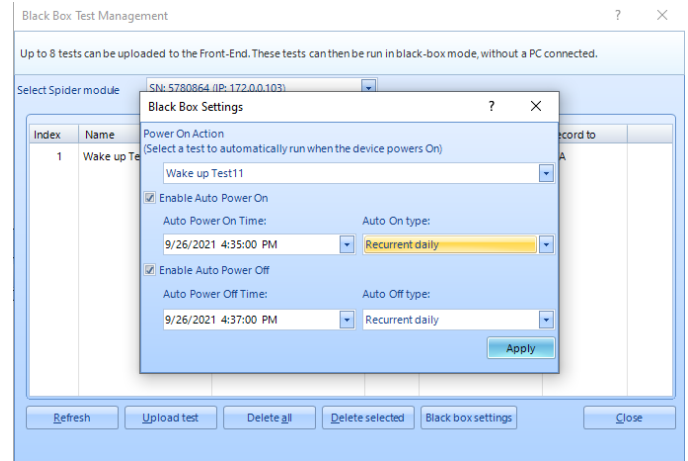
Black Box Test Management

?

Up to 8 tests can be uploaded to the Front-End. These tests can then be run in black-box mode, without a PC connected.

Select Spider module

SN: 5780864 (IP: 172.0.0.103)

| Index | Name | ecord to |
|---|---|---|
| 1 | Wake up Te | A |

Black Box Settings

?

Power On Action
(Select a test to automatically run when the device powers On)

Wake up Test11

Enable Auto Power On

Auto Power On Time:

9/26/2021 4:35:00 PM

Auto On type:

Recurrent daily

Enable Auto Power Off

Auto Power Off Time:

9/26/2021 4:37:00 PM

Auto Off type:

Recurrent daily

Apply

Refresh

Upload test

Delete all

Delete selected

Black box settings

Close